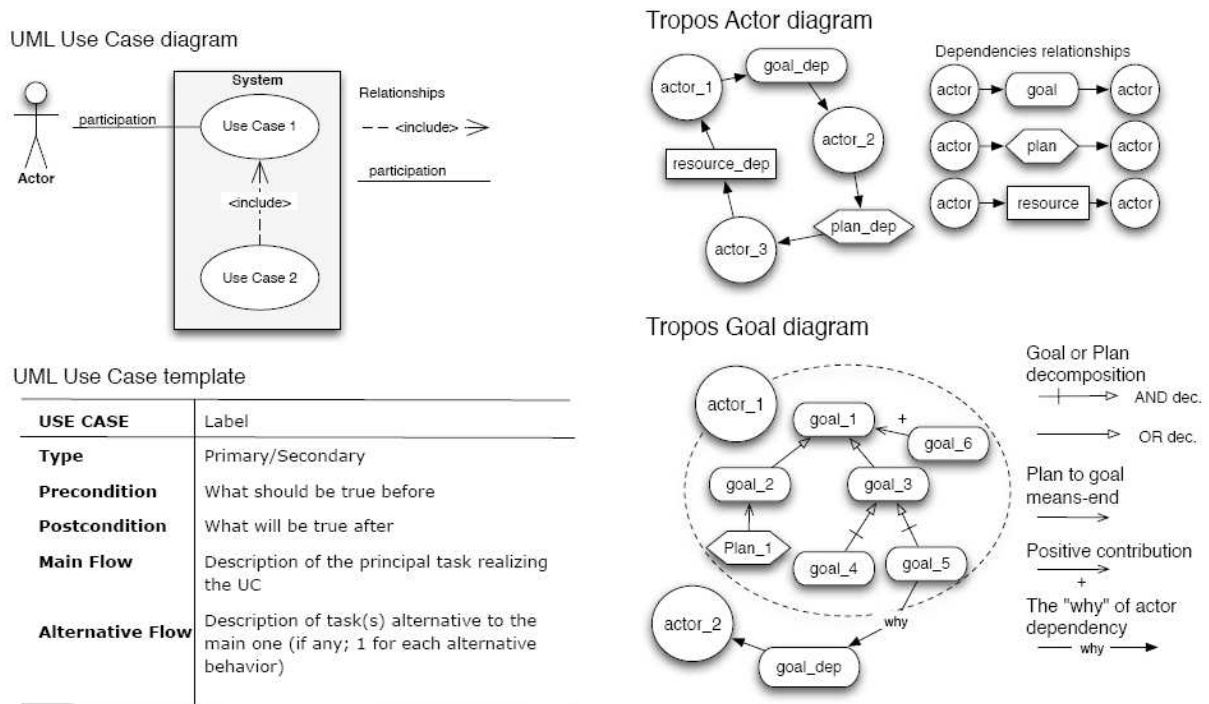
UML Use Case diagram

System

Use Case 1

participation

Actor

<include>

Use Case 2

Relationships

<include>

participation

UML Use Case template

| USE CASE | Label |
|---|---|
| Type | Primary/Secondary |
| Precondition | What should be true before |
| Postcondition | What will be true after |
| Main Flow | Description of the principal task realizing the UC |
| Alternative Flow | Description of task(s) alternative to the main one (if any; 1 for each alternative behavior) |

Tropos Actor diagram

actor_1

goal_dep

actor_2

resource_dep

plan_dep

actor_3

Dependencies relationships

actor

goal

actor

actor

plan

actor

actor

resource

actor

Tropos Goal diagram

actor_1

goal_1

+

goal_6

goal_2

goal_3

Plan_1

goal_4

goal_5

why

actor_2

goal_dep

Goal or Plan decomposition

AND dec.

OR dec.

Plan to goal means-end

Positive contribution

+

The "why" of actor dependency

why